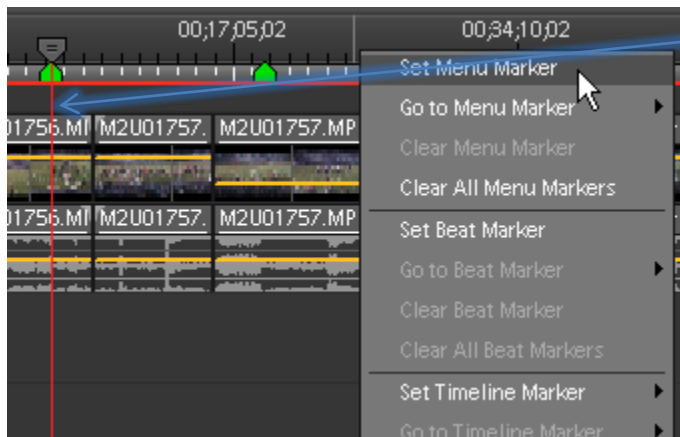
00;17;05;02
00;34;10;02

01756.MI M2U01757. M2U01757.MP
01756.MI M2U01757. M2U01757.MP

Set Menu Marker
Go to Menu Marker
Clear Menu Marker
Clear All Menu Markers
Set Beat Marker
Go to Beat Marker
Clear Beat Marker
Clear All Beat Markers
Set Timeline Marker
Go to Timeline Marker